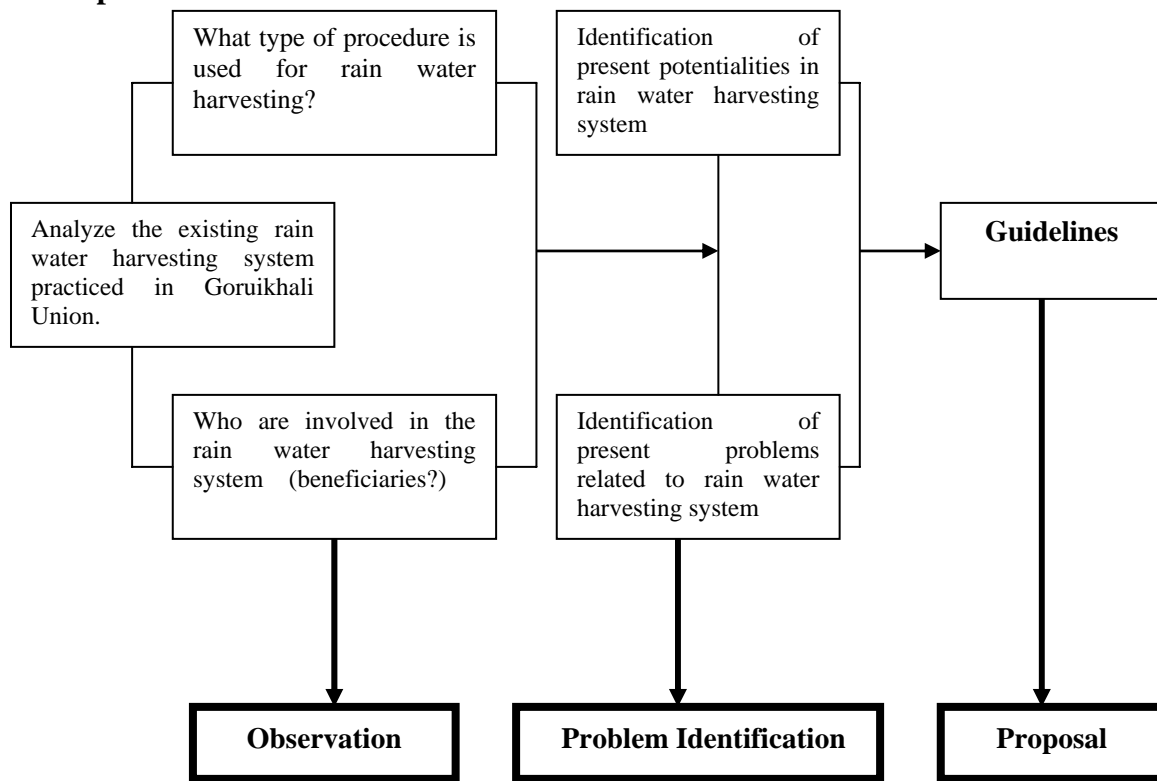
What type of procedure is used for rain water harvesting?

Analyze the existing rain water harvesting system practiced in Goruikhali Union.

Who are involved in the rain water harvesting system (beneficiaries?)

Identification of present potentialities in rain water harvesting system

Identification of present problems related to rain water harvesting system

Guidelines

Observation

Problem Identification

Proposal